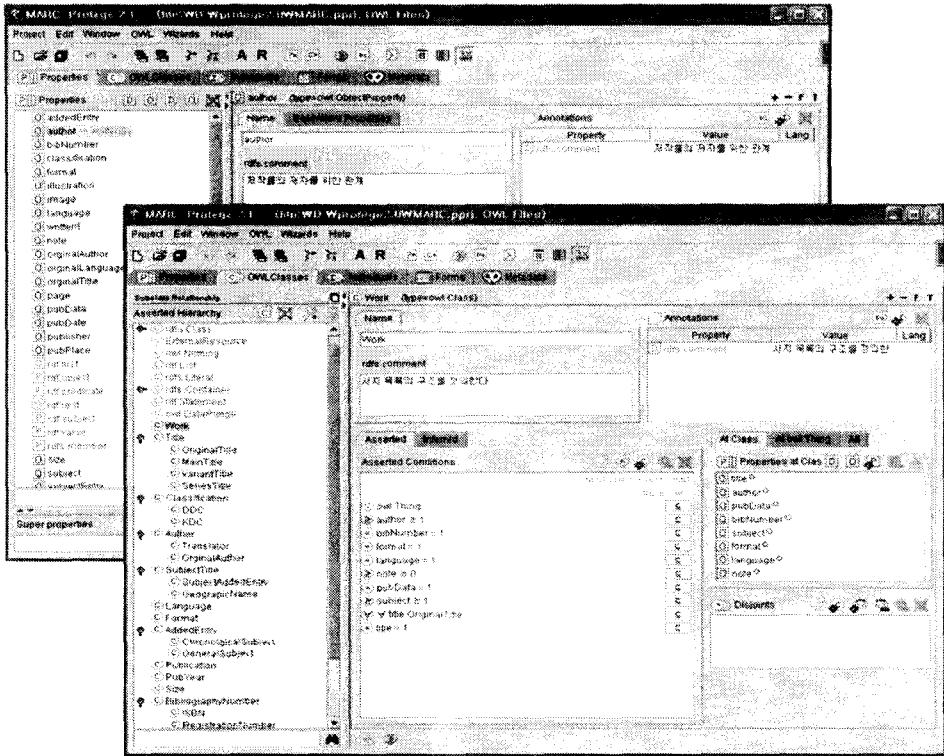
MARC Protege 3.1 (file:WD Wprotege/UWMARC.pprj, OWL Files)
Project Edit Window OWL Wizards Help
A R
Properties OWLClasses

Properties
addedEntry
author
bibNumber
classification
format
illustration
image
language
writer
note
originalAuthor
originalLanguage
originalTitle
page
pubData
pubDate
publisher
pubPlace
Size
subject
Super properties

author (type=owl:ObjectProperty)
Name
author
rdfs:comment
저작물의 저작을 위한 관계
Annotations
Property
Value
Lang
rdfs:comment
저작물의 저작을 위한 관계

MARC Protege 3.1 (file:WD Wprotege/UWMARC.pprj, OWL Files)
Project Edit Window OWL Wizards Help
A R
Properties OWLClasses Individuals Forms Metadata
Subclass Relationship
Asserted Hierarchy
rdfs:Class
ExternalResource
owl:Nothing
rdf:List
rdfs:Literal
rdfs:Container
rdf:Statement
owl:DataRange
Work
Title
OriginalTitle
MainTitle
VariantTitle
SeriesTitle
Classification
DDC
KDC
Author
Translator
OriginalAuthor
SubjectTitle
SubjectAddedEntry
GeographicName
Language
Format
AddedEntry
ChronologicalSubject
GeneralSubject
Publication
PubYear
Size
BibliographyNumber
ISBN
RegistrationNumber

Work (type=owl:Class)
Name
Work
rdfs:comment
서지 목록의 구조를 정의한다
Annotations
Property
Value
Lang
rdfs:comment
서지 목록의 구조를 정의한
Asserted Inferred
Asserted Conditions
owl:Thing
author ≥ 1
bibNumber = 1
format = 1
language = 1
note ≥ 0
pubData = 1
subject ≥ 1
∀ title OriginalTitle
title = 1
At Class All Things All
Properties at Class
title
author
pubData
bibNumber
subject
format
language
note
Disjoints